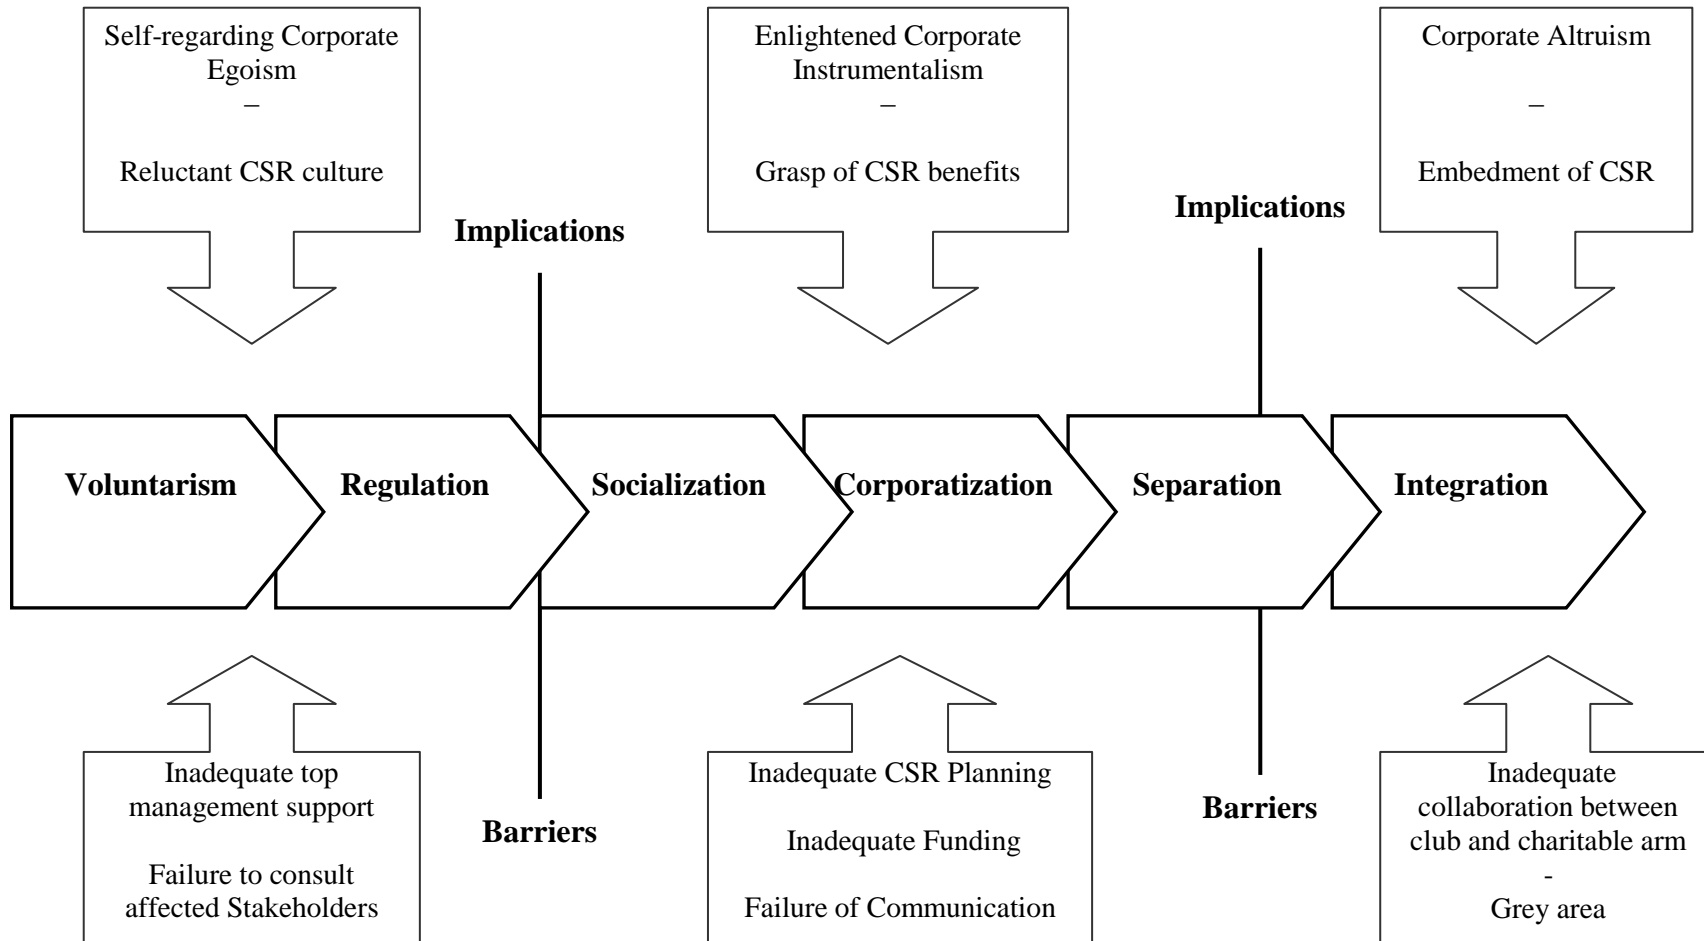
Self-regarding Corporate Egoism
–
Reluctant CSR culture

Implications

Enlightened Corporate Instrumentalism
–
Grasp of CSR benefits

Implications

Corporate Altruism
–
Embedment of CSR

Voluntarism

Regulation

Socialization

Corporatization

Separation

Integration

Inadequate top management support

Failure to consult affected Stakeholders

Barriers

Inadequate CSR Planning

Inadequate Funding

Failure of Communication

Barriers

Inadequate collaboration between club and charitable arm
-
Grey area